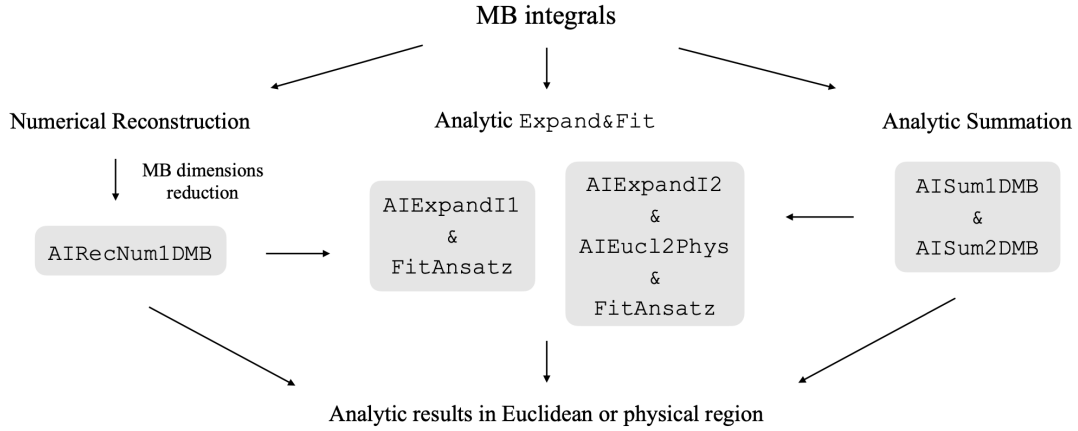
MB integrals

Numerical Reconstruction

Analytic Expand&Fit

Analytic Summation

MB dimensions reduction

AIRecNum1DMB

AIExpandI1
&
FitAnsatz

AIExpandI2
&
AIEucl2Phys
&
FitAnsatz

AISum1DMB
&
AISum2DMB

Analytic results in Euclidean or physical region